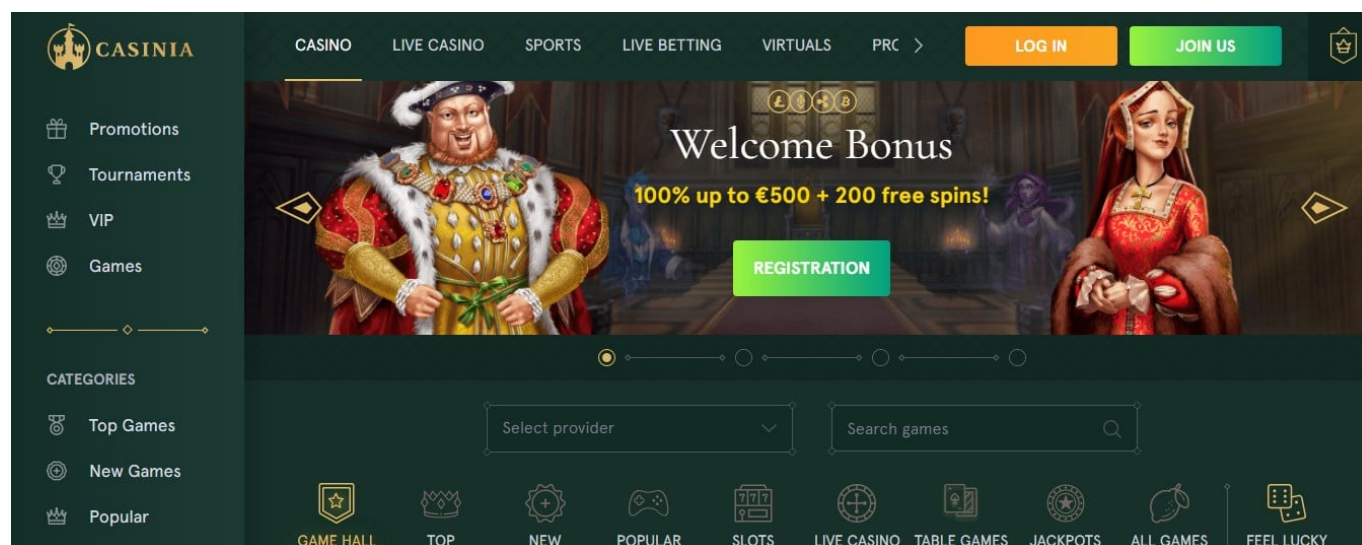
CASINIA

CASINO LIVE CASINO SPORTS LIVE BETTING VIRTUALS PRC

LOG IN JOIN US

Promotions
Tournaments
VIP
Games

CATEGORIES
Top Games
New Games
Popular

Welcome Bonus
100% up to €500 + 200 free spins!
REGISTRATION

Select provider
Search games

GAME HALL TOP NEW POPULAR SLOTS LIVE CASINO TABLE GAMES JACKPOTS ALL GAMES FEEL LUCKY